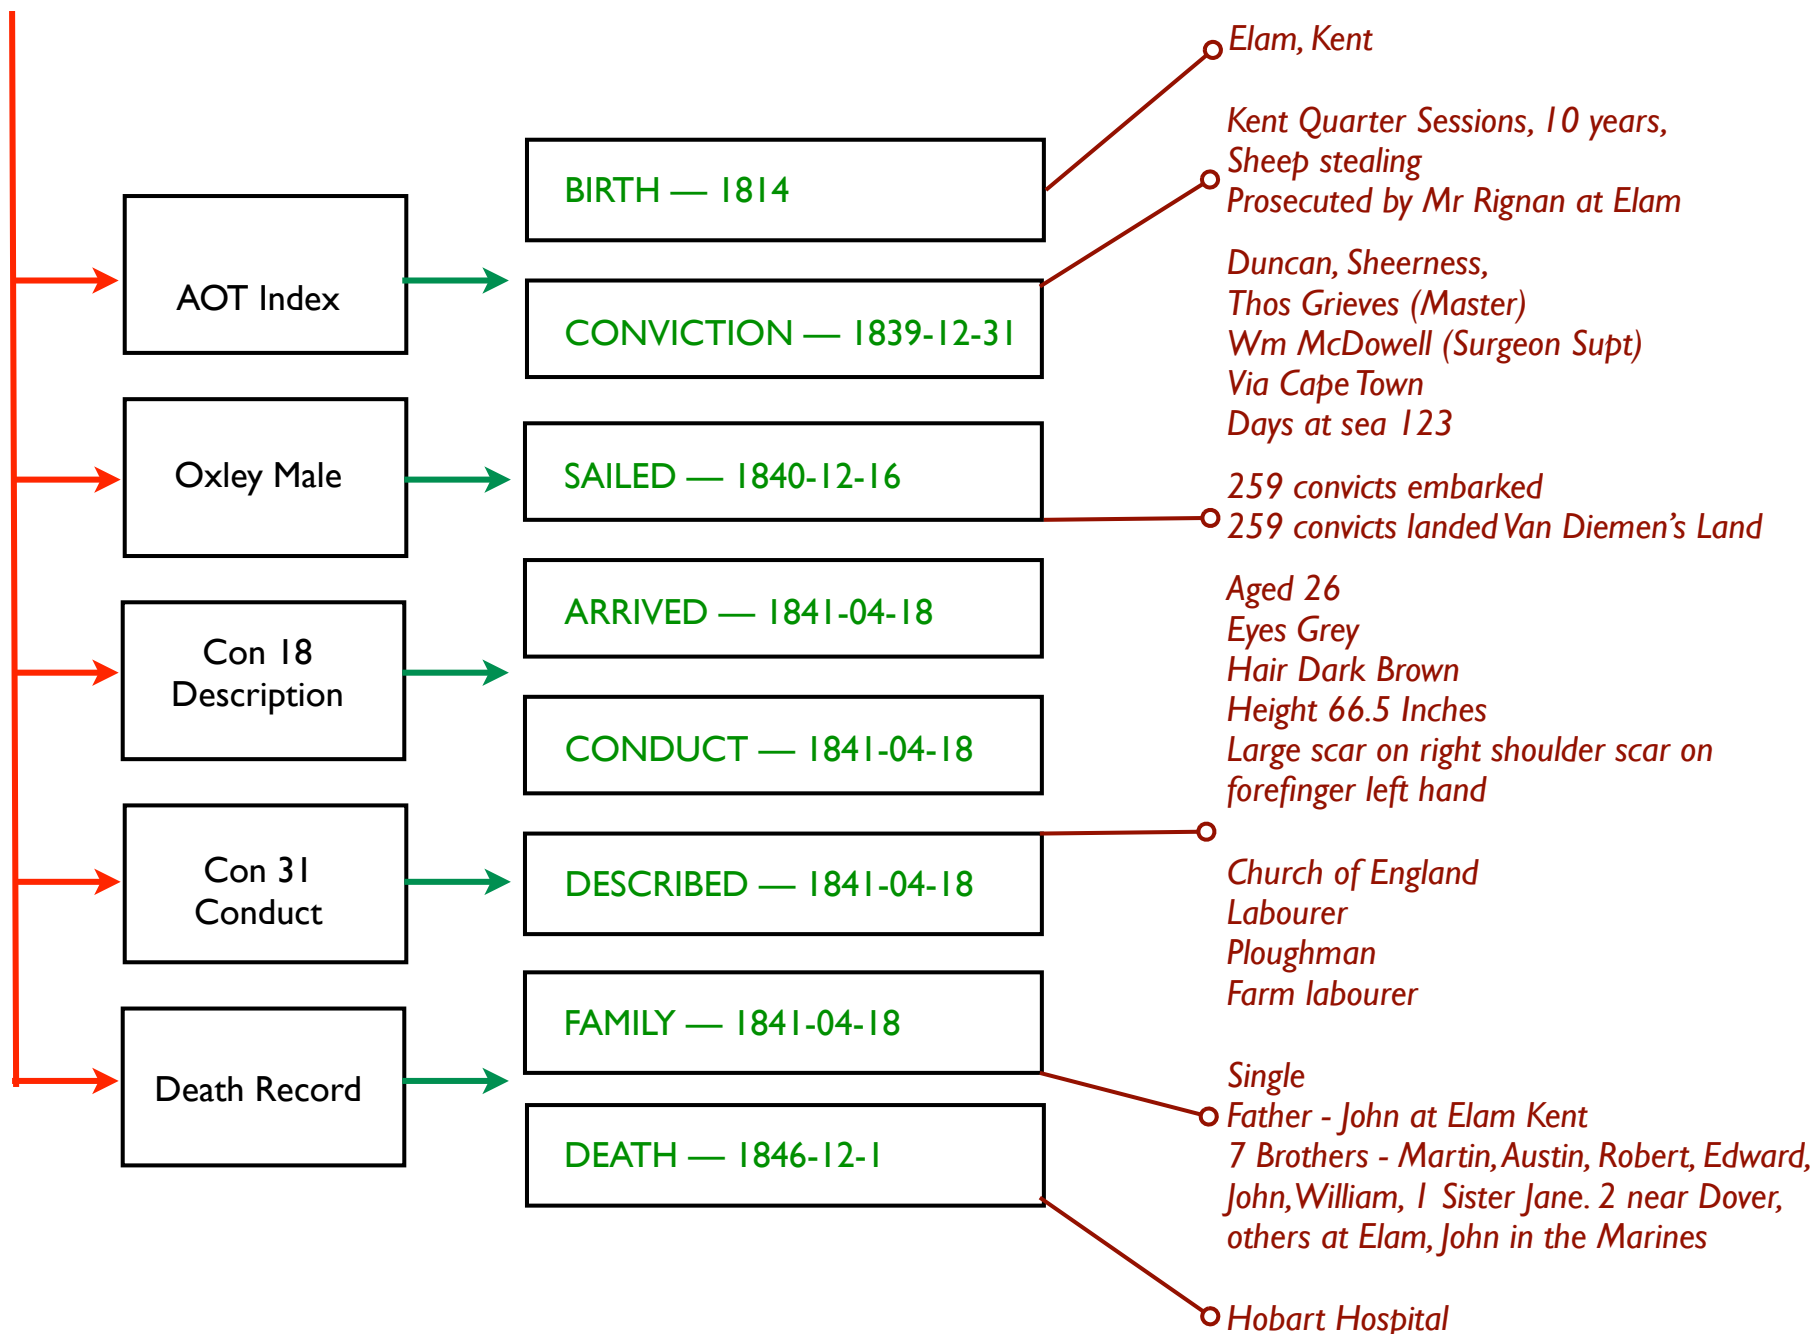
AOT Index

Oxley Male

Con 18 Description

Con 31 Conduct

Death Record

BIRTH — 1814

CONVICTION — 1839-12-31

SAILED — 1840-12-16

ARRIVED — 1841-04-18

CONDUCT — 1841-04-18

DESCRIBED — 1841-04-18

FAMILY — 1841-04-18

DEATH — 1846-12-1

Elam, Kent

Kent Quarter Sessions, 10 years,
Sheep stealing
Prosecuted by Mr Rignan at Elam

Duncan, Sheerness,
Thos Grieves (Master)
Wm McDowell (Surgeon Supt)
Via Cape Town
Days at sea 123

259 convicts embarked
259 convicts landed Van Diemen's Land

Aged 26
Eyes Grey
Hair Dark Brown
Height 66.5 Inches
Large scar on right shoulder scar on forefinger left hand

Church of England
Labourer
Ploughman
Farm labourer

Single
Father - John at Elam Kent
7 Brothers - Martin, Austin, Robert, Edward, John, William, 1 Sister Jane. 2 near Dover, others at Elam, John in the Marines

Hobart Hospital